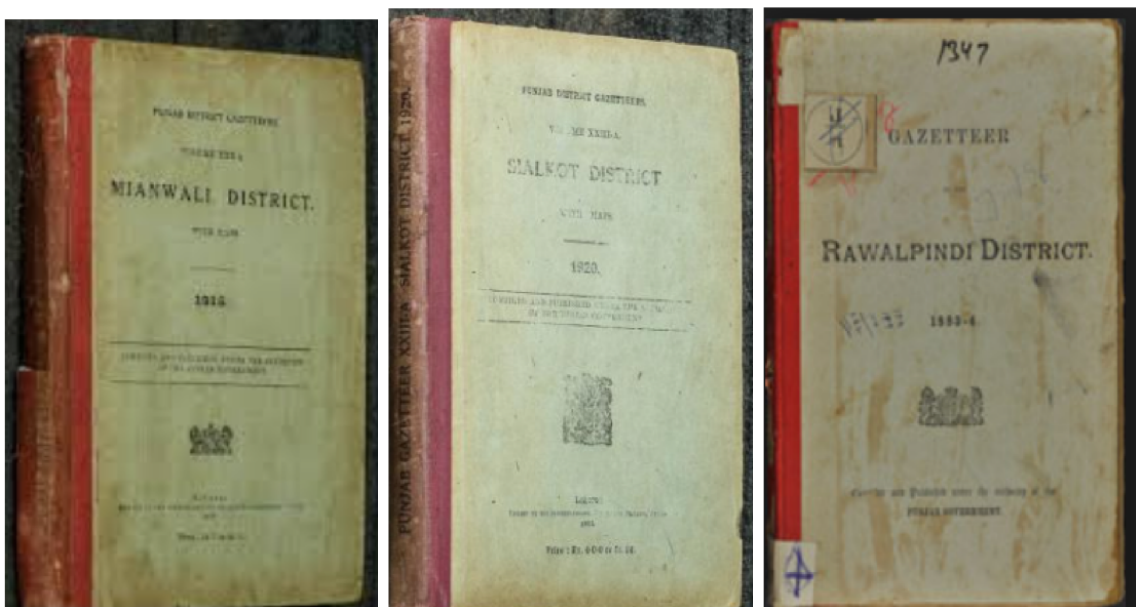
PUNJAB DISTRICT GAZETTEERS.

VOLUME XXX A.

MIANWALI DISTRICT.

WITH MAPS.

1915.

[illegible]

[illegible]

PUNJAB GAZETTEER XXIII A SIALKOT DISTRICT 1920.

PUNJAB DISTRICT GAZETTEERS.

VOLUME XXIII-A.

SIALKOT DISTRICT

WITH MAPS.

1920.

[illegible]

LAHORE:
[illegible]

Price : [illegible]

1347

GAZETTEER

RAWALPINDI DISTRICT.

1893-4

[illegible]
PUNJAB GOVERNMENT.

4